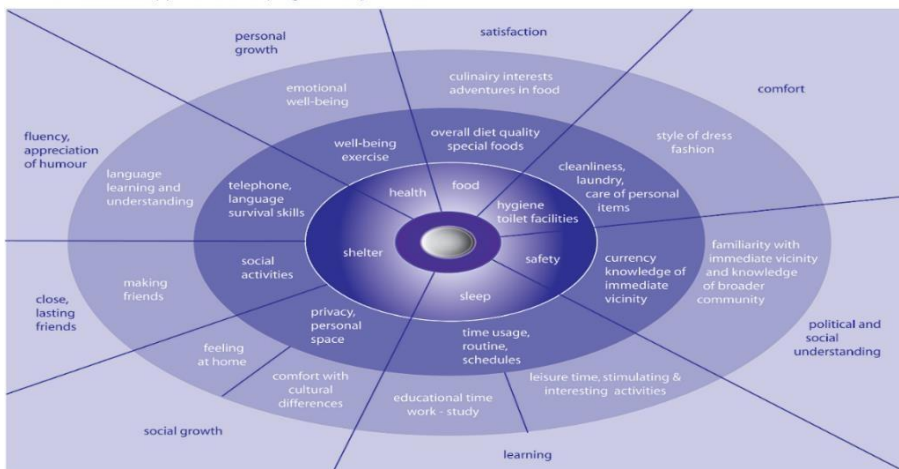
personal growth

satisfaction

comfort

fluency, appreciation of humour

emotional well-being

culinairy interests adventures in food

style of dress fashion

language learning and understanding

well-being exercise

overall diet quality special foods

cleanliness, laundry, care of personal items

telephone, language survival skills

health

food

hygiene toilet facilities

familiarity with immediate vicinity and knowledge of broader community

shelter

safety

social activities

currency knowledge of immediate vicinity

making friends

sleep

close, lasting friends

privacy, personal space

time usage, routine, schedules

political and social understanding

feeling at home

comfort with cultural differences

educational time work - study

leisure time, stimulating & interesting activities

social growth

learning